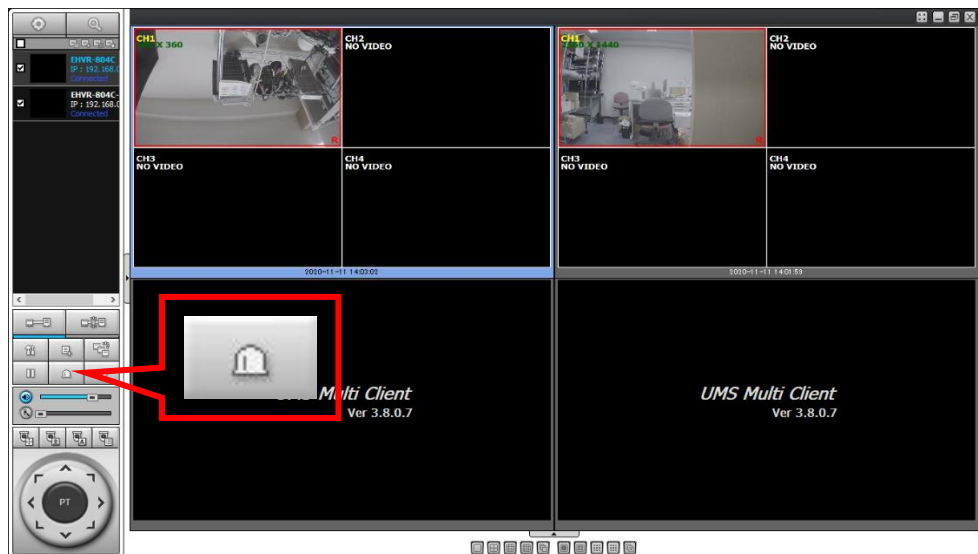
EHVR-804C
IP : 192.168.0
Connected

EHVR-804C-
IP : 192.168.0
Connected

CH1
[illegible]X 360

CH2
NO VIDEO

CH3
NO VIDEO

CH4
NO VIDEO

2010-11-11 14:03:01

CH1
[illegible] X 1440

CH2
NO VIDEO

CH3
NO VIDEO

CH4
NO VIDEO

2010-11-11 14:01:53

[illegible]lti Client
Ver 3.8.0.7

UMS Multi Client
Ver 3.8.0.7

PT